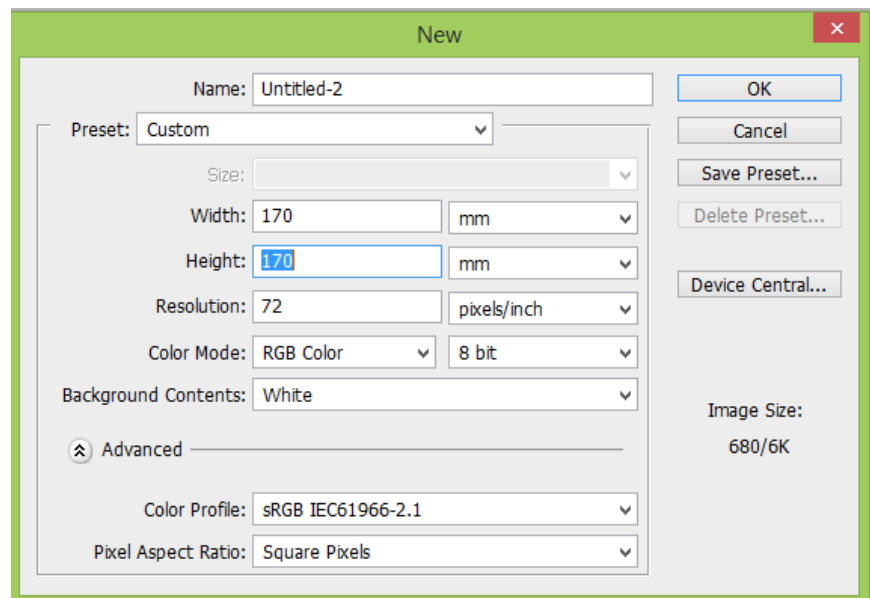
New

Name: Untitled-2

Preset: Custom

Size:

Width: 170 mm

Height: 170 mm

Resolution: 72 pixels/inch

Color Mode: RGB Color 8 bit

Background Contents: White

Advanced

Color Profile: sRGB IEC61966-2.1

Pixel Aspect Ratio: Square Pixels

OK

Cancel

Save Preset...

Delete Preset...

Device Central...

Image Size:

680/6K